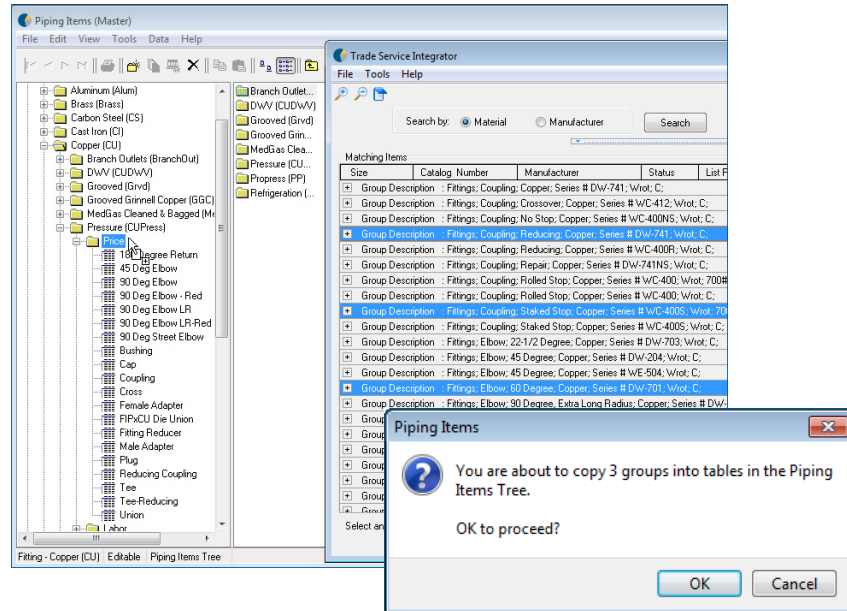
Piping Items (Master)

File Edit View Tools Data Help

Aluminum (Alum)
Brass (Brass)
Carbon Steel (CS)
Cast Iron (CI)
Copper (CU)
Branch Outlets (BranchOut)
DWV (CUDWV)
Grooved (Grvd)
Grooved Grinnell Copper (GGC)
MedGas Cleaned & Bagged (M
Pressure (CUPress)
Price
180 Degree Return
45 Deg Elbow
90 Deg Elbow
90 Deg Elbow - Red
90 Deg Elbow LR
90 Deg Elbow LR-Red
90 Deg Street Elbow
Bushing
Cap
Coupling
Cross
Female Adapter
FIPxCU Die Union
Fitting Reducer
Male Adapter
Plug
Reducing Coupling
Tee
Tee-Reducing
Union
Labor

Branch Outlet...
DWV (CUDWV)
Grooved (Grvd)
Grooved Grin...
MedGas Clea...
Pressure (CU...
Propress (PP)
Refrigeration (...

Fitting - Copper (CU) | Editable | Piping Items Tree

Trade Service Integrator

File Tools Help

Search by: Material Manufacturer Search

Matching Items

| Size | Catalog Number | Manufacturer | Status | List P |
|---|---|---|---|---|
| Group Description | : Fittings; Coupling; Copper; Series # DW-741; Wrot; C; | | | |
| Group Description | : Fittings; Coupling; Crossover; Copper; Series # WC-412; Wrot; C; | | | |
| Group Description | : Fittings; Coupling; No Stop; Copper; Series # WC-400NS; Wrot; C; | | | |
| Group Description | : Fittings; Coupling; Reducing; Copper; Series # DW-741; Wrot; C; | | | |
| Group Description | : Fittings; Coupling; Reducing; Copper; Series # WC-400R; Wrot; C; | | | |
| Group Description | : Fittings; Coupling; Repair; Copper; Series # DW-741NS; Wrot; C; | | | |
| Group Description | : Fittings; Coupling; Rolled Stop; Copper; Series # WC-400; Wrot; 700# | | | |
| Group Description | : Fittings; Coupling; Rolled Stop; Copper; Series # WC-400; Wrot; C; | | | |
| Group Description | : Fittings; Coupling; Staked Stop; Copper; Series # WC-400S; Wrot; 70 | | | |
| Group Description | : Fittings; Coupling; Staked Stop; Copper; Series # WC-400S; Wrot; C; | | | |
| Group Description | : Fittings; Elbow; 22-1/2 Degree; Copper; Series # DW-703; Wrot; C; | | | |
| Group Description | : Fittings; Elbow; 45 Degree; Copper; Series # DW-204; Wrot; C; | | | |
| Group Description | : Fittings; Elbow; 45 Degree; Copper; Series # WE-504; Wrot; C; | | | |
| Group Description | : Fittings; Elbow; 60 Degree; Copper; Series # DW-701; Wrot; C; | | | |
| Group Description | : Fittings; Elbow; 90 Degree, Extra Long Radius; Copper; Series # DW- | | | |
| Grou | | | | |
| Grou | | | | |
| Grou | | | | |
| Grou | | | | |
| Grou | | | | |
| Grou | | | | |
| Grou | | | | |

Select an

Piping Items

You are about to copy 3 groups into tables in the Piping Items Tree.

OK to proceed?

OK Cancel